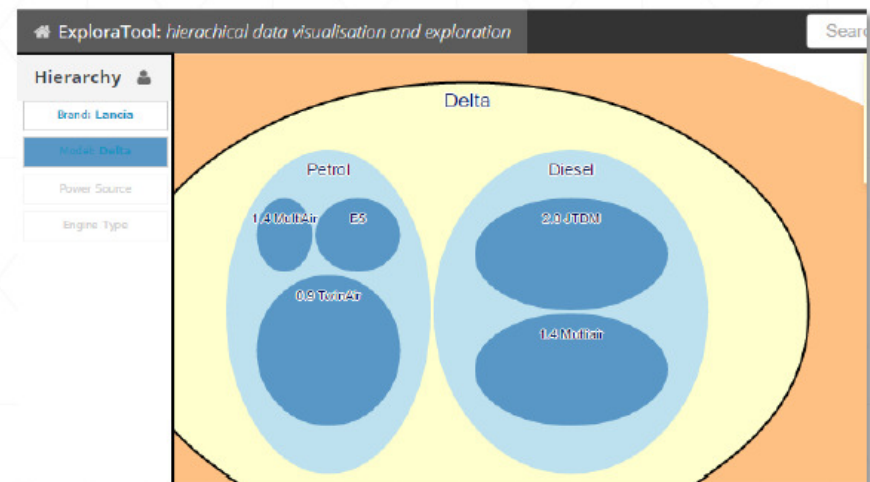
ExploraTool: hierachical data visualisation and exploration

Searc

Hierarchy

Brand: Lancia

Model: Delta

Power Source

Engine Type

Delta

Petrol

1.4 MultiAir

E5

0.9 TwinAir

Diesel

2.0 JTDM

1.4 Multiair